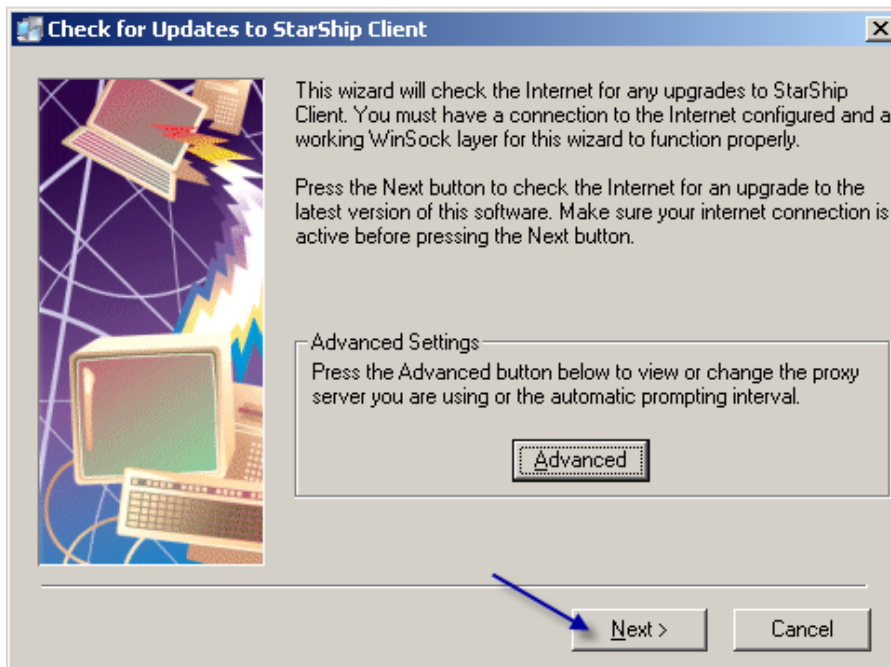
Check for Updates to StarShip Client

This wizard will check the Internet for any upgrades to StarShip Client. You must have a connection to the Internet configured and a working WinSock layer for this wizard to function properly.

Press the Next button to check the Internet for an upgrade to the latest version of this software. Make sure your internet connection is active before pressing the Next button.

Advanced Settings

Press the Advanced button below to view or change the proxy server you are using or the automatic prompting interval.

Advanced

Next >

Cancel